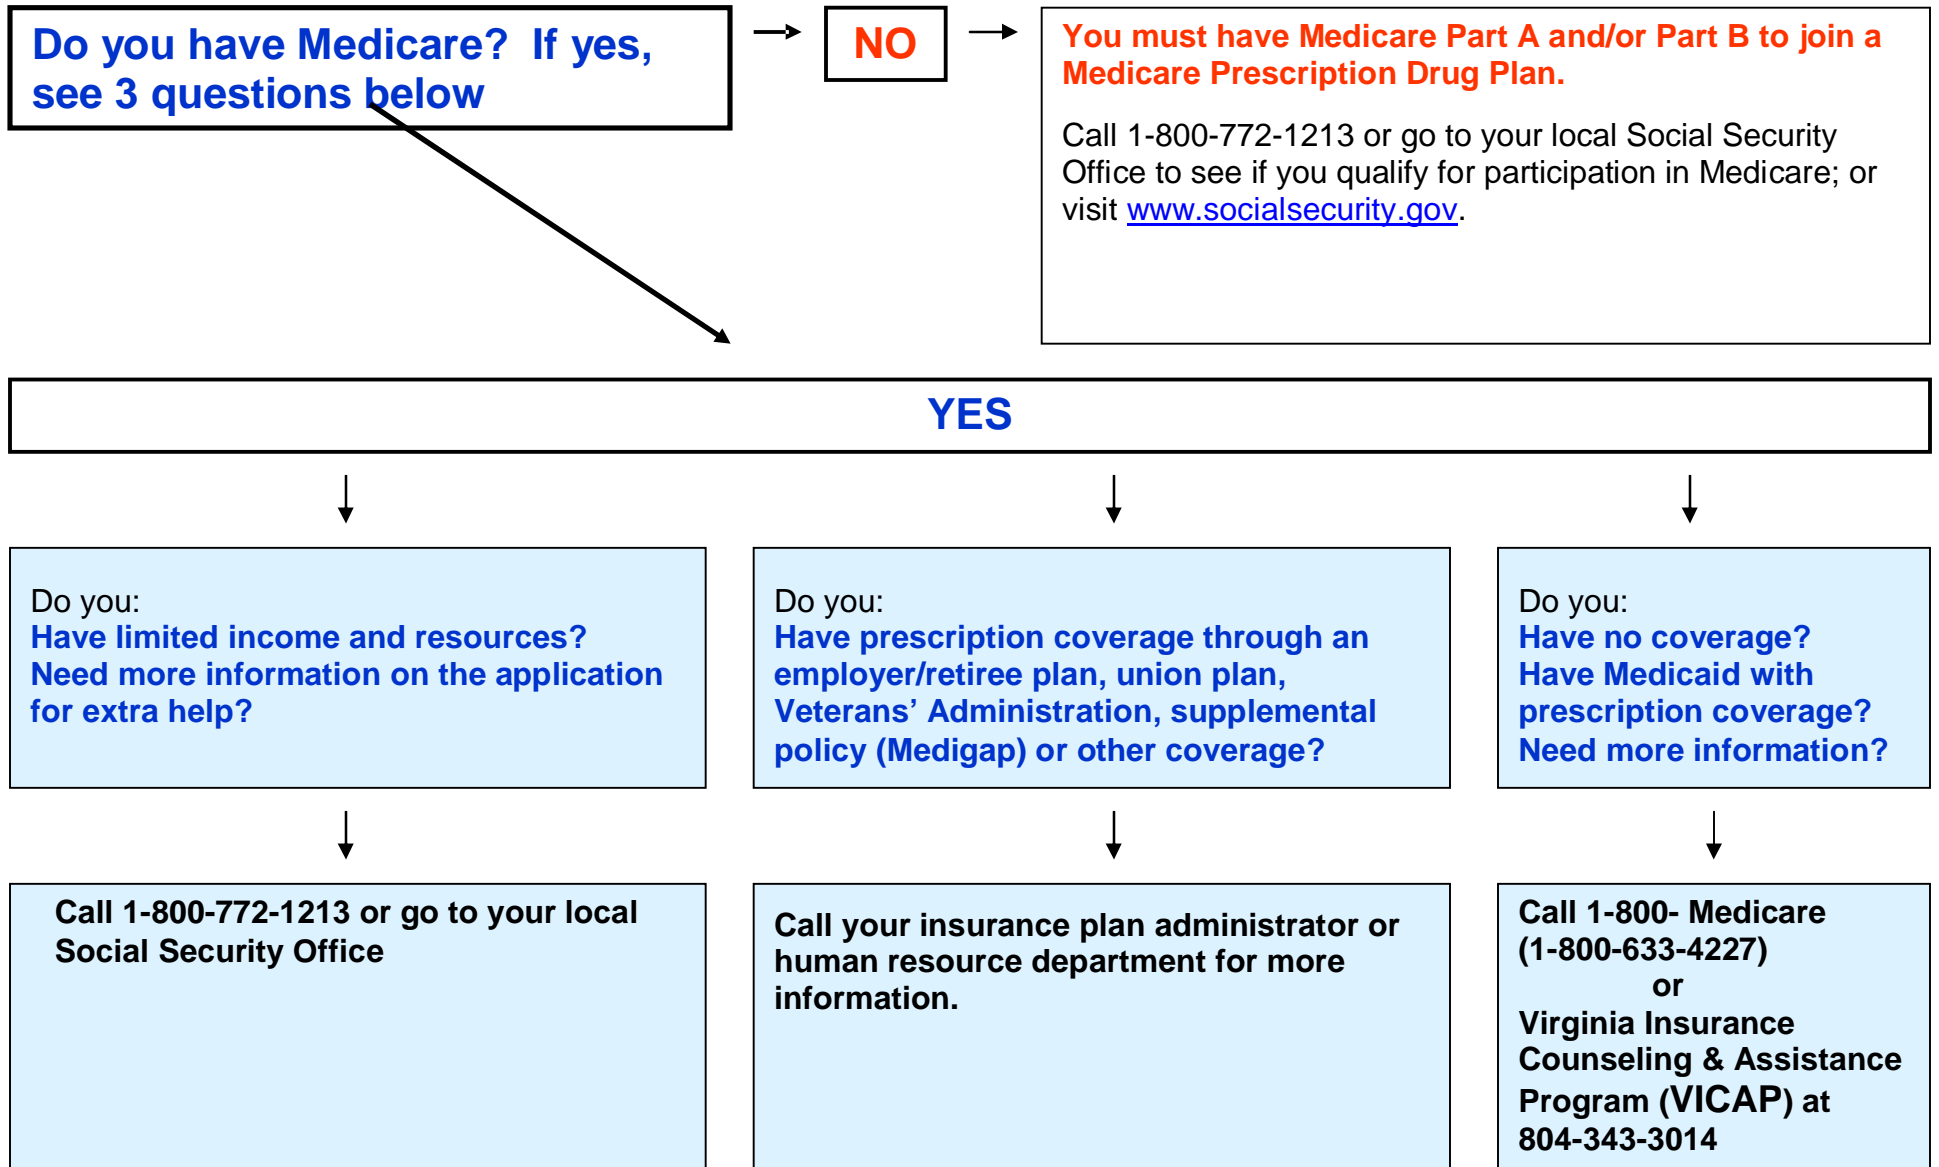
Do you have Medicare? If yes, see 3 questions below

NO

You must have Medicare Part A and/or Part B to join a Medicare Prescription Drug Plan.

Call 1-800-772-1213 or go to your local Social Security Office to see if you qualify for participation in Medicare; or visit www.socialsecurity.gov.

YES

Do you:
Have limited income and resources?
Need more information on the application for extra help?

Do you:
Have prescription coverage through an employer/retiree plan, union plan, Veterans' Administration, supplemental policy (Medigap) or other coverage?

Do you:
Have no coverage?
Have Medicaid with prescription coverage?
Need more information?

Call 1-800-772-1213 or go to your local Social Security Office

Call your insurance plan administrator or human resource department for more information.

Call 1-800- Medicare (1-800-633-4227)
or
Virginia Insurance Counseling & Assistance Program (VICAP) at 804-343-3014